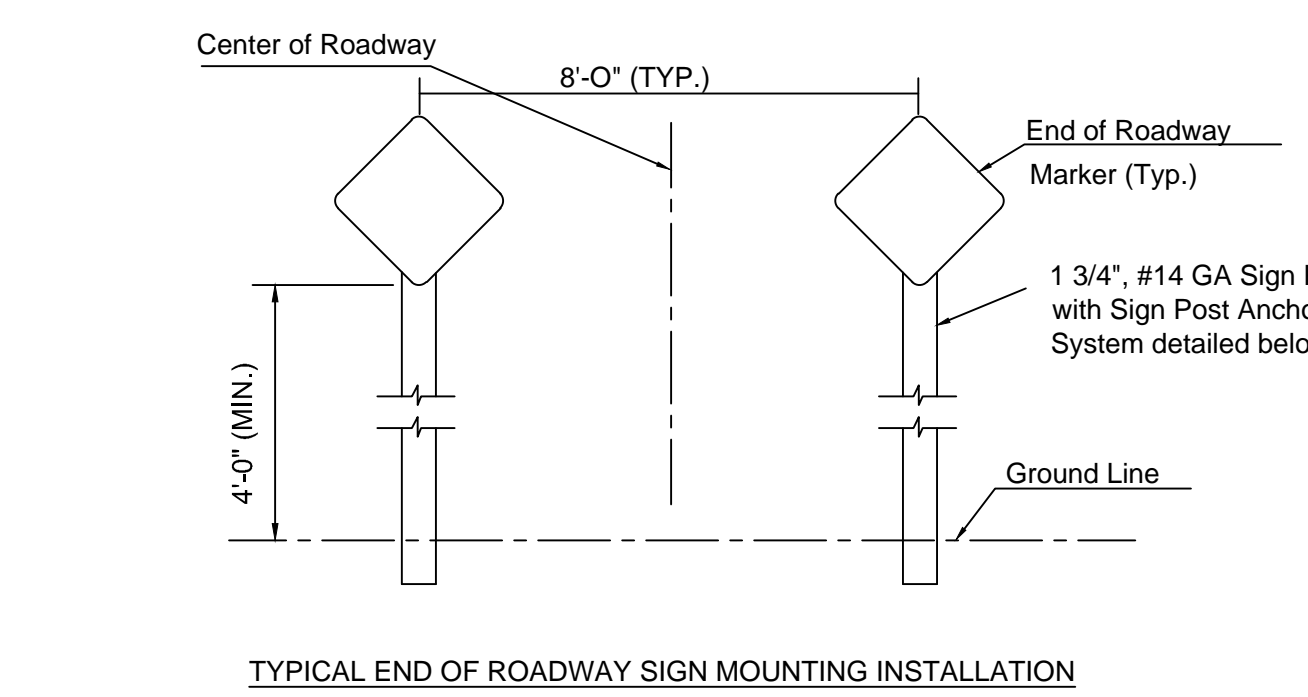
Center of Roadway

8'-O" (TYP.)

End of Roadway
Marker (Typ.)

1 3/4", #14 GA Sign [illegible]
with Sign Post Ancho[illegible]
System detailed belo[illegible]

4'-0" (MIN.)

Ground Line

TYPICAL END OF ROADWAY SIGN MOUNTING INSTALLATION